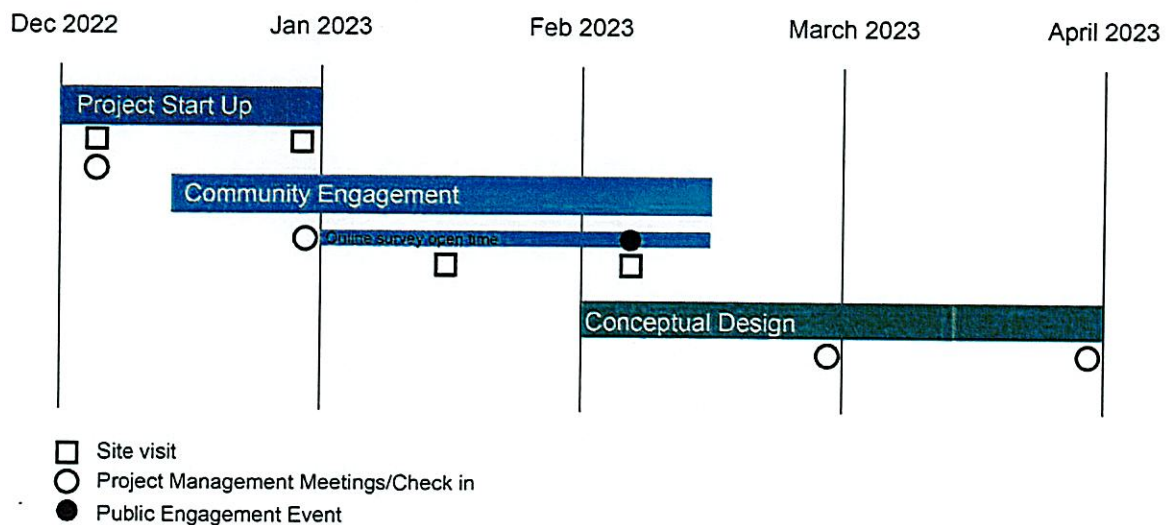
Dec 2022
Jan 2023
Feb 2023
March 2023
April 2023

Project Start Up

Community Engagement

Online survey open time

Conceptual Design

□ Site visit
○ Project Management Meetings/Check in
● Public Engagement Event